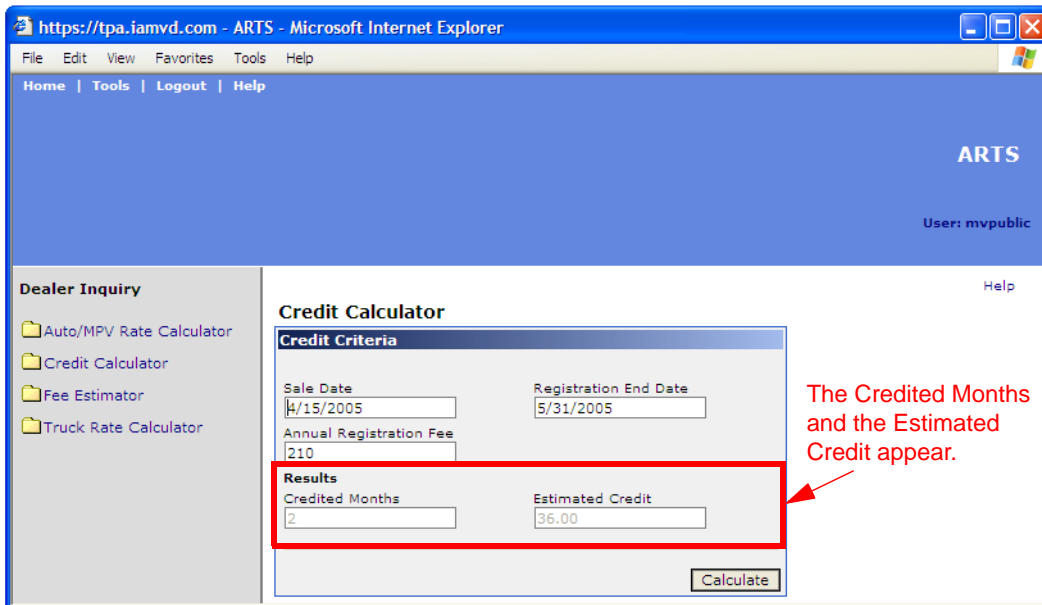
https://tpa.iamvd.com - ARTS - Microsoft Internet Explorer

File Edit View Favorites Tools Help

Home | Tools | Logout | Help

ARTS

User: mvpublic

Dealer Inquiry

Auto/MPV Rate Calculator

Credit Calculator

Fee Estimator

Truck Rate Calculator

Help

Credit Calculator

Credit Criteria

Sale Date
4/15/2005

Registration End Date
5/31/2005

Annual Registration Fee
210

Results

Credited Months
2

Estimated Credit
36.00

Calculate

The Credited Months and the Estimated Credit appear.